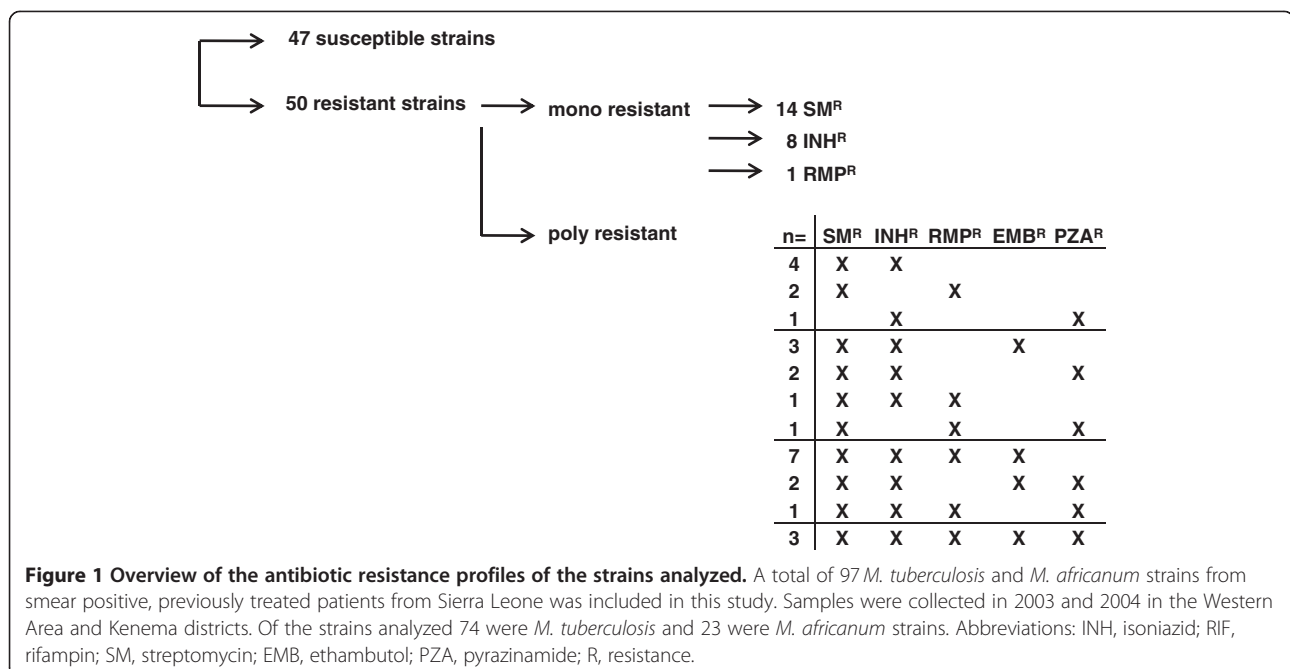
47 susceptible strains

50 resistant strains

mono resistant

14 SM$^R$

8 INH$^R$

1 RMP$^R$

poly resistant

| n= | SM$^R$ | INH$^R$ | RMP$^R$ | EMB$^R$ | PZA$^R$ |
|---|---|---|---|---|---|
| 4 | X | X | | | |
| 2 | X | | X | | |
| 1 | | X | | | X |
| 3 | X | X | | X | |
| 2 | X | X | | | X |
| 1 | X | X | X | | |
| 1 | X | | X | | X |
| 7 | X | X | X | X | |
| 2 | X | X | | X | X |
| 1 | X | X | X | | X |
| 3 | X | X | X | X | X |

**Figure 1 Overview of the antibiotic resistance profiles of the strains analyzed.** A total of 97 *M. tuberculosis* and *M. africanum* strains from smear positive, previously treated patients from Sierra Leone was included in this study. Samples were collected in 2003 and 2004 in the Western Area and Kenema districts. Of the strains analyzed 74 were *M. tuberculosis* and 23 were *M. africanum* strains. Abbreviations: INH, isoniazid; RIF, rifampin; SM, streptomycin; EMB, ethambutol; PZA, pyrazinamide; R, resistance.